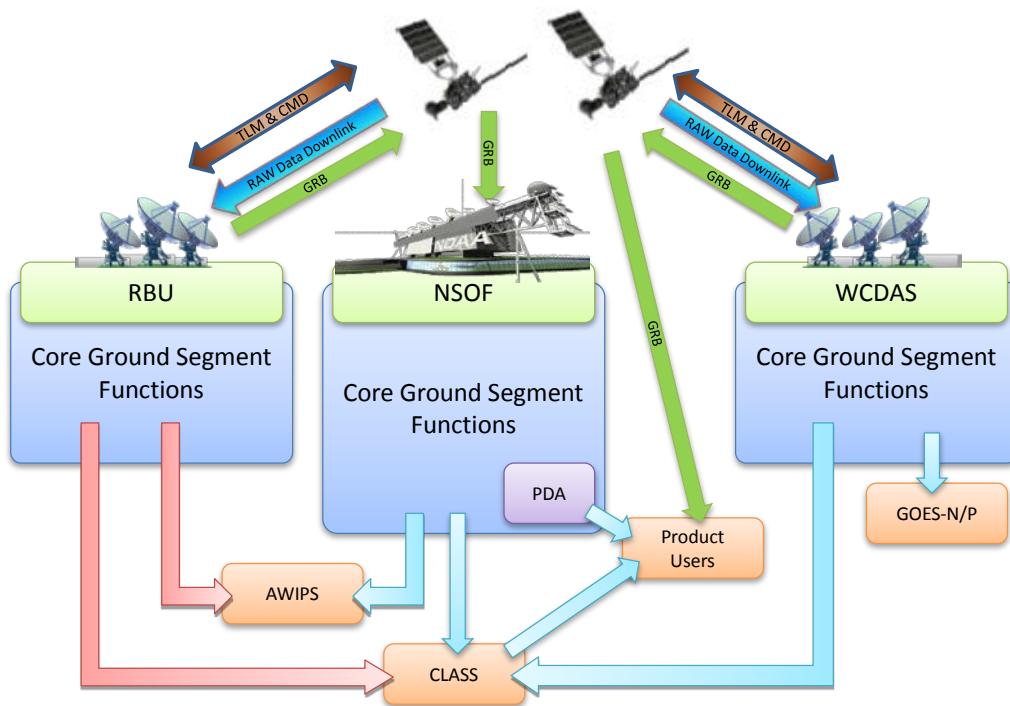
TLM & CMD
RAW Data Downlink
GRB
GRB
TLM & CMD
RAW Data Downlink
GRB
NOAA
RBU
Core Ground Segment Functions
NSOF
Core Ground Segment Functions
GRB
WCDAS
Core Ground Segment Functions
PDA
Product Users
GOES-N/P
AWIPS
CLASS